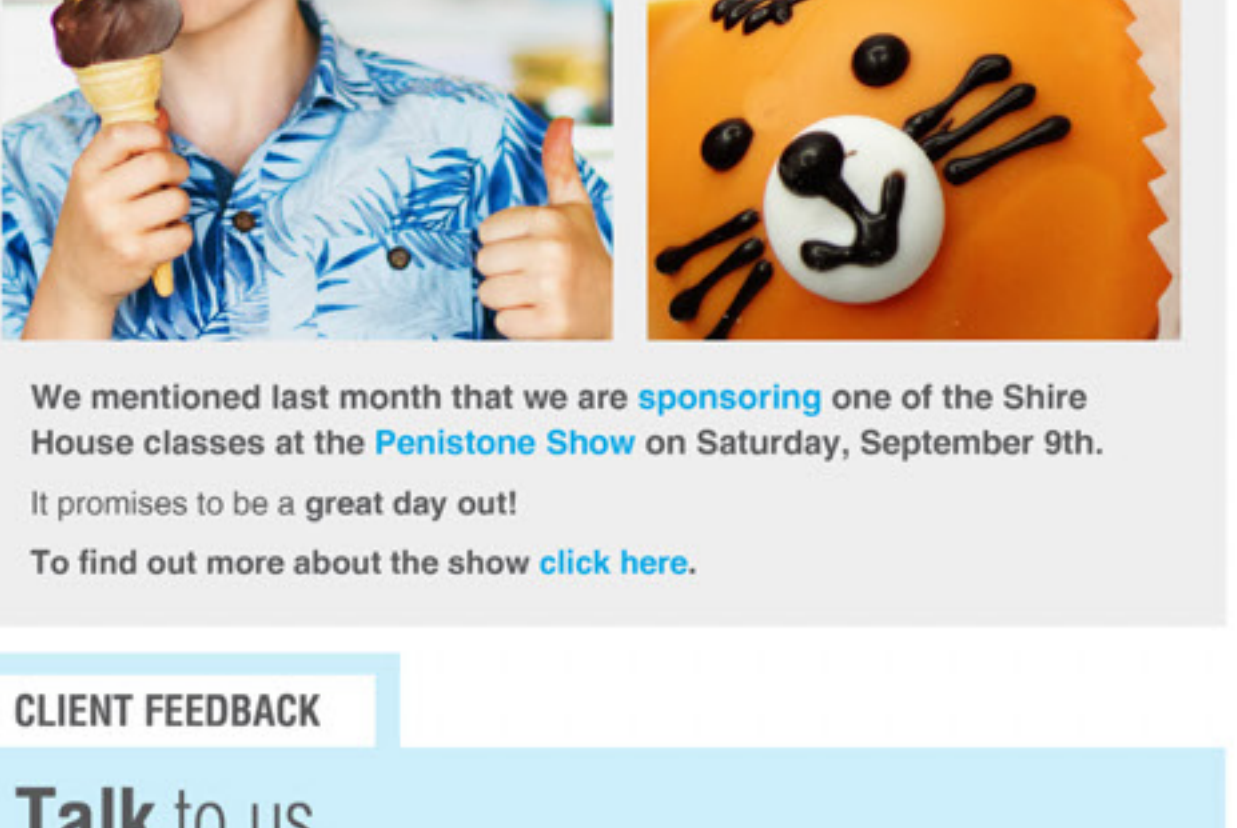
We mentioned last month that we are sponsoring one of the Shire House classes at the Penistone Show on Saturday, September 9th.

It promises to be a great day out!

To find out more about the show click here.

CLIENT FEEDBACK

Talk to us